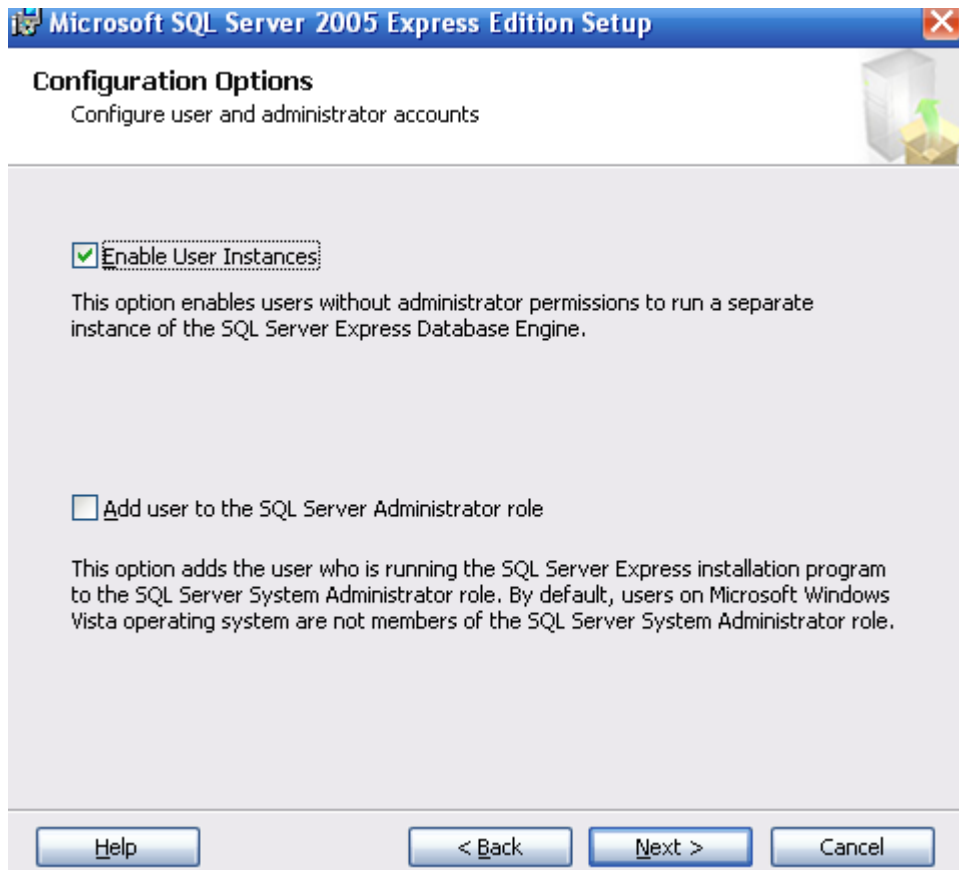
Microsoft SQL Server 2005 Express Edition Setup

Configuration Options
Configure user and administrator accounts

Enable User Instances

This option enables users without administrator permissions to run a separate instance of the SQL Server Express Database Engine.

Add user to the SQL Server Administrator role

This option adds the user who is running the SQL Server Express installation program to the SQL Server System Administrator role. By default, users on Microsoft Windows Vista operating system are not members of the SQL Server System Administrator role.

Help
< Back
Next >
Cancel